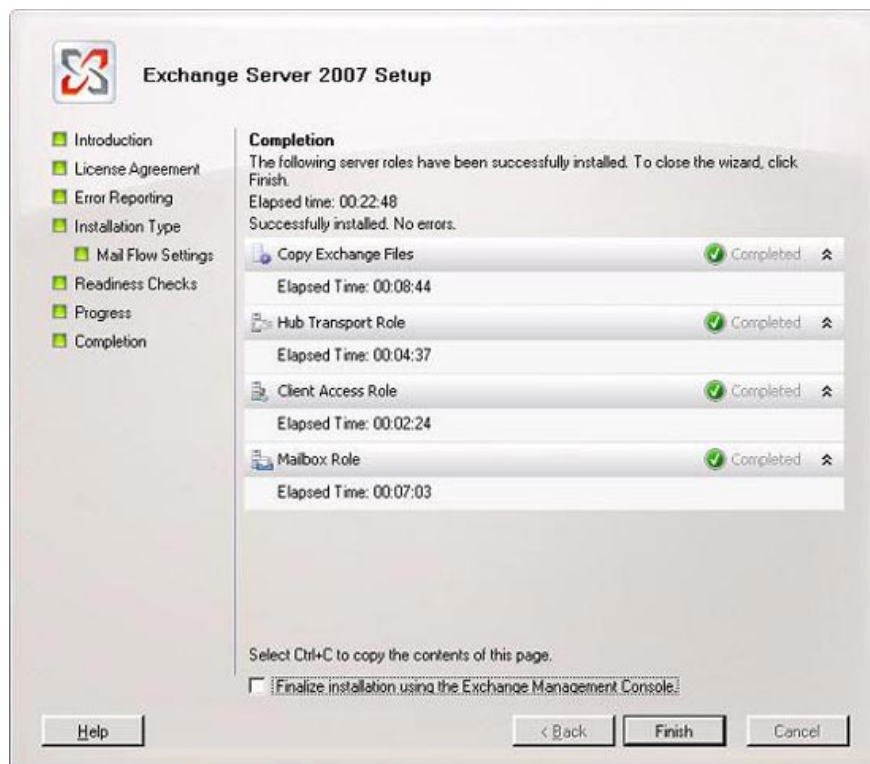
Exchange Server 2007 Setup

Introduction
License Agreement
Error Reporting
Installation Type
Mail Flow Settings
Readiness Checks
Progress
Completion

Completion
The following server roles have been successfully installed. To close the wizard, click Finish.
Elapsed time: 00:22:48
Successfully installed. No errors.

Copy Exchange Files
Completed
Elapsed Time: 00:08:44

Hub Transport Role
Completed
Elapsed Time: 00:04:37

Client Access Role
Completed
Elapsed Time: 00:02:24

Mailbox Role
Completed
Elapsed Time: 00:07:03

Select Ctrl+C to copy the contents of this page.

Finalize installation using the Exchange Management Console.

Help
< Back
Finish
Cancel